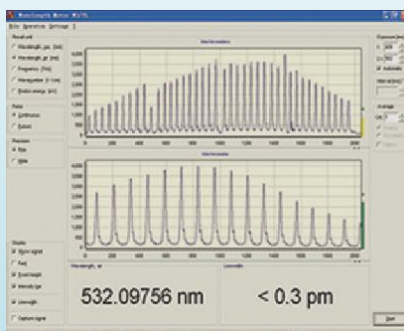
Wavelength Meter WS7L

Result unit

Wavelength, vac. [nm]

Wavelength, air [nm]

Frequency [THz]

Wavenumber [1/cm]

Photon energy [eV]

Pulse

Continuous

Pulsed

Precision

Fine

Wide

Display

Show signal

Fast

Exact

Wide

Linewidth

Interferometers

Interferometers

Wavelength, air

Linewidth

532.09756 nm

< 0.3 pm

Exposure [ms]

Automatic

Average

Exit